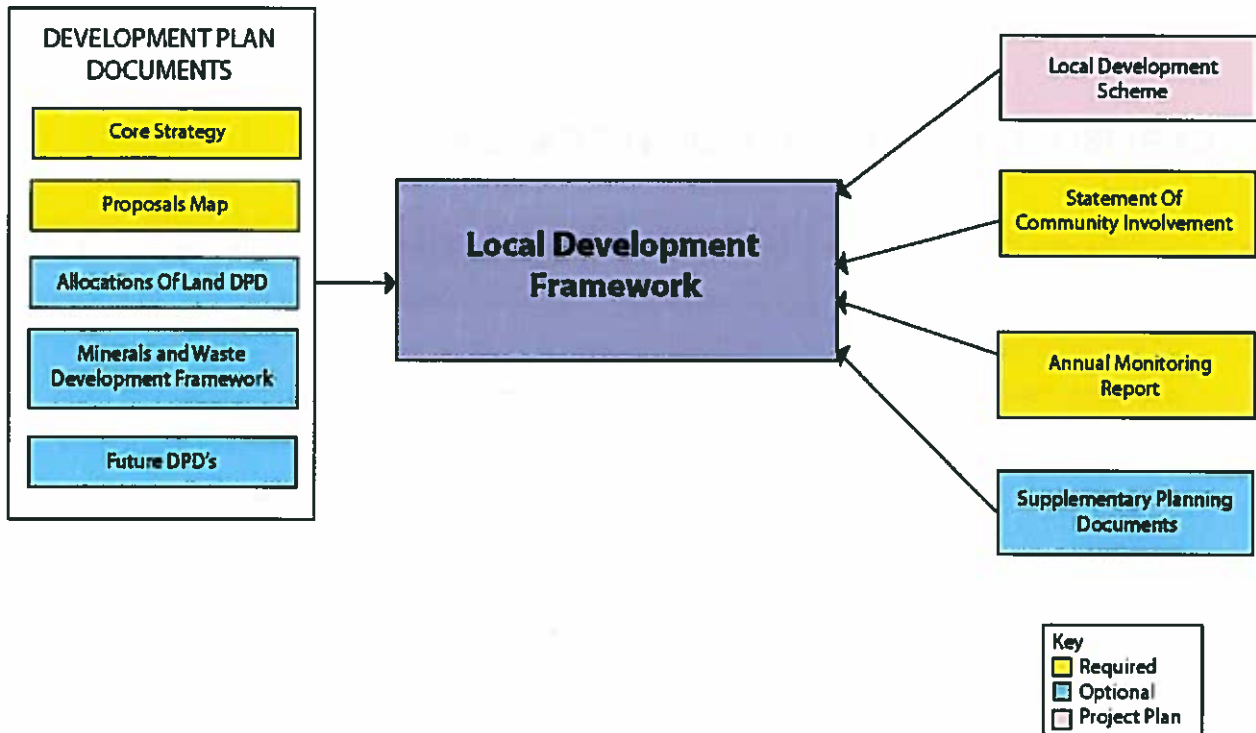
DEVELOPMENT PLAN DOCUMENTS

Core Strategy

Proposals Map

Allocations Of Land DPD

Minerals and Waste Development Framework

Future DPD's

Local Development Framework

Local Development Scheme

Statement Of Community Involvement

Annual Monitoring Report

Supplementary Planning Documents

Key
Required
Optional
Project Plan